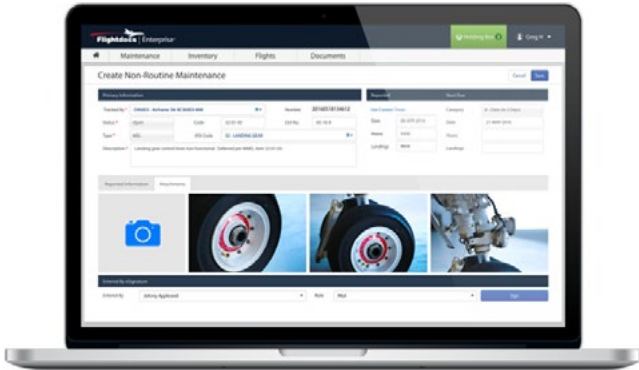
Flightdocs | Enterprise

Greg H.

Maintenance
Inventory
Flights
Documents

Create Non-Routine Maintenance

Cancel
Save

Primary Information

Tracked By
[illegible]

Number
201605181

Status
Open

Code
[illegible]

Type
MEL

ATA Code
32 - LANDING GEAR

Description
Landing gear control lever has functional. Deferred per MMEL item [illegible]

Reported
Use Current Times
Date
Hours
Landings

Next Due
Category
Date
Hours
Landings

Reported Information
Attachments

Entered By
Johnny Appleseed
Role
Sign